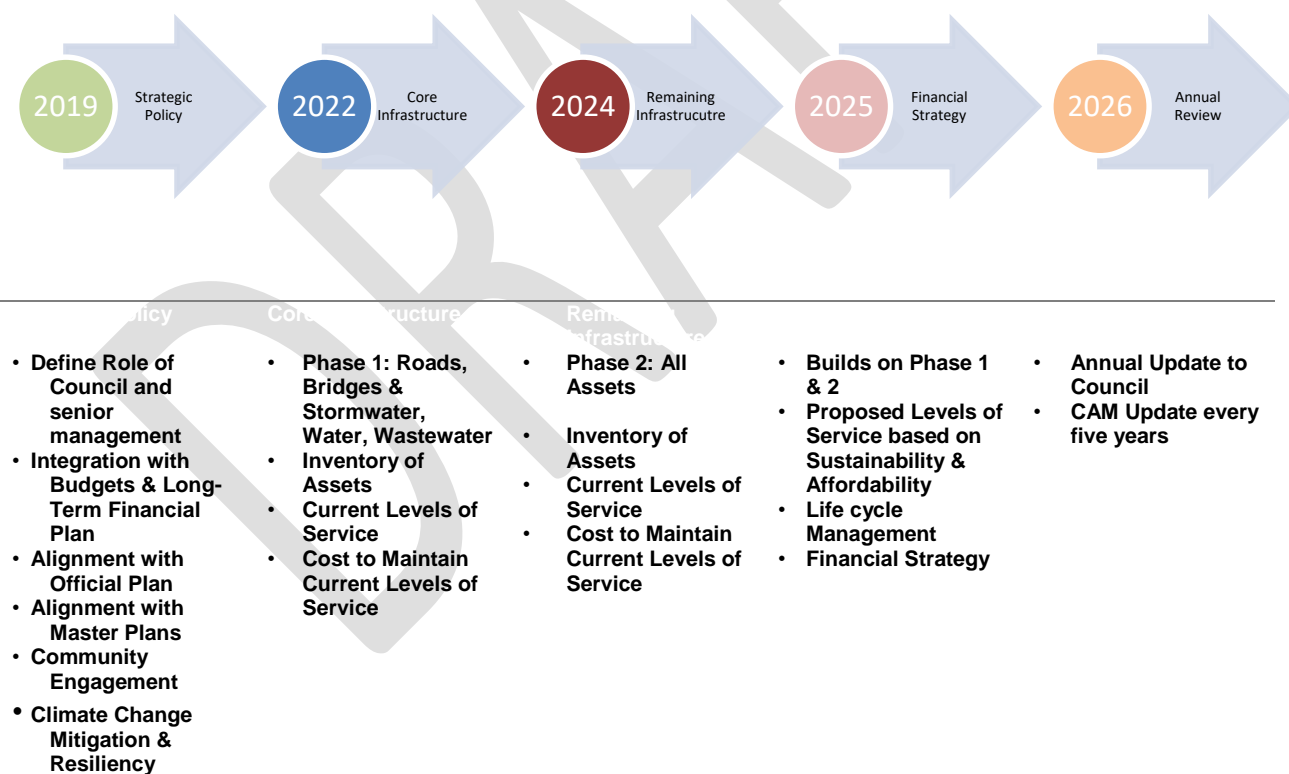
2019 Strategic Policy

2022 Core Infrastructure

2024 Remaining Infrastrucutre

2025 Financial Strategy

2026 Annual Review

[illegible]licy

Core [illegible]ructure

Rema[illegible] Infrastru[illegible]

- Define Role of Council and senior management
- Integration with Budgets & Long-Term Financial Plan
- Alignment with Official Plan
- Alignment with Master Plans
- Community Engagement
- Climate Change Mitigation & Resiliency

- Phase 1: Roads, Bridges & Stormwater, Water, Wastewater
- Inventory of Assets
- Current Levels of Service
- Cost to Maintain Current Levels of Service

- Phase 2: All Assets
- Inventory of Assets
- Current Levels of Service
- Cost to Maintain Current Levels of Service

- Builds on Phase 1 & 2
- Proposed Levels of Service based on Sustainability & Affordability
- Life cycle Management
- Financial Strategy

- Annual Update to Council
- CAM Update every five years